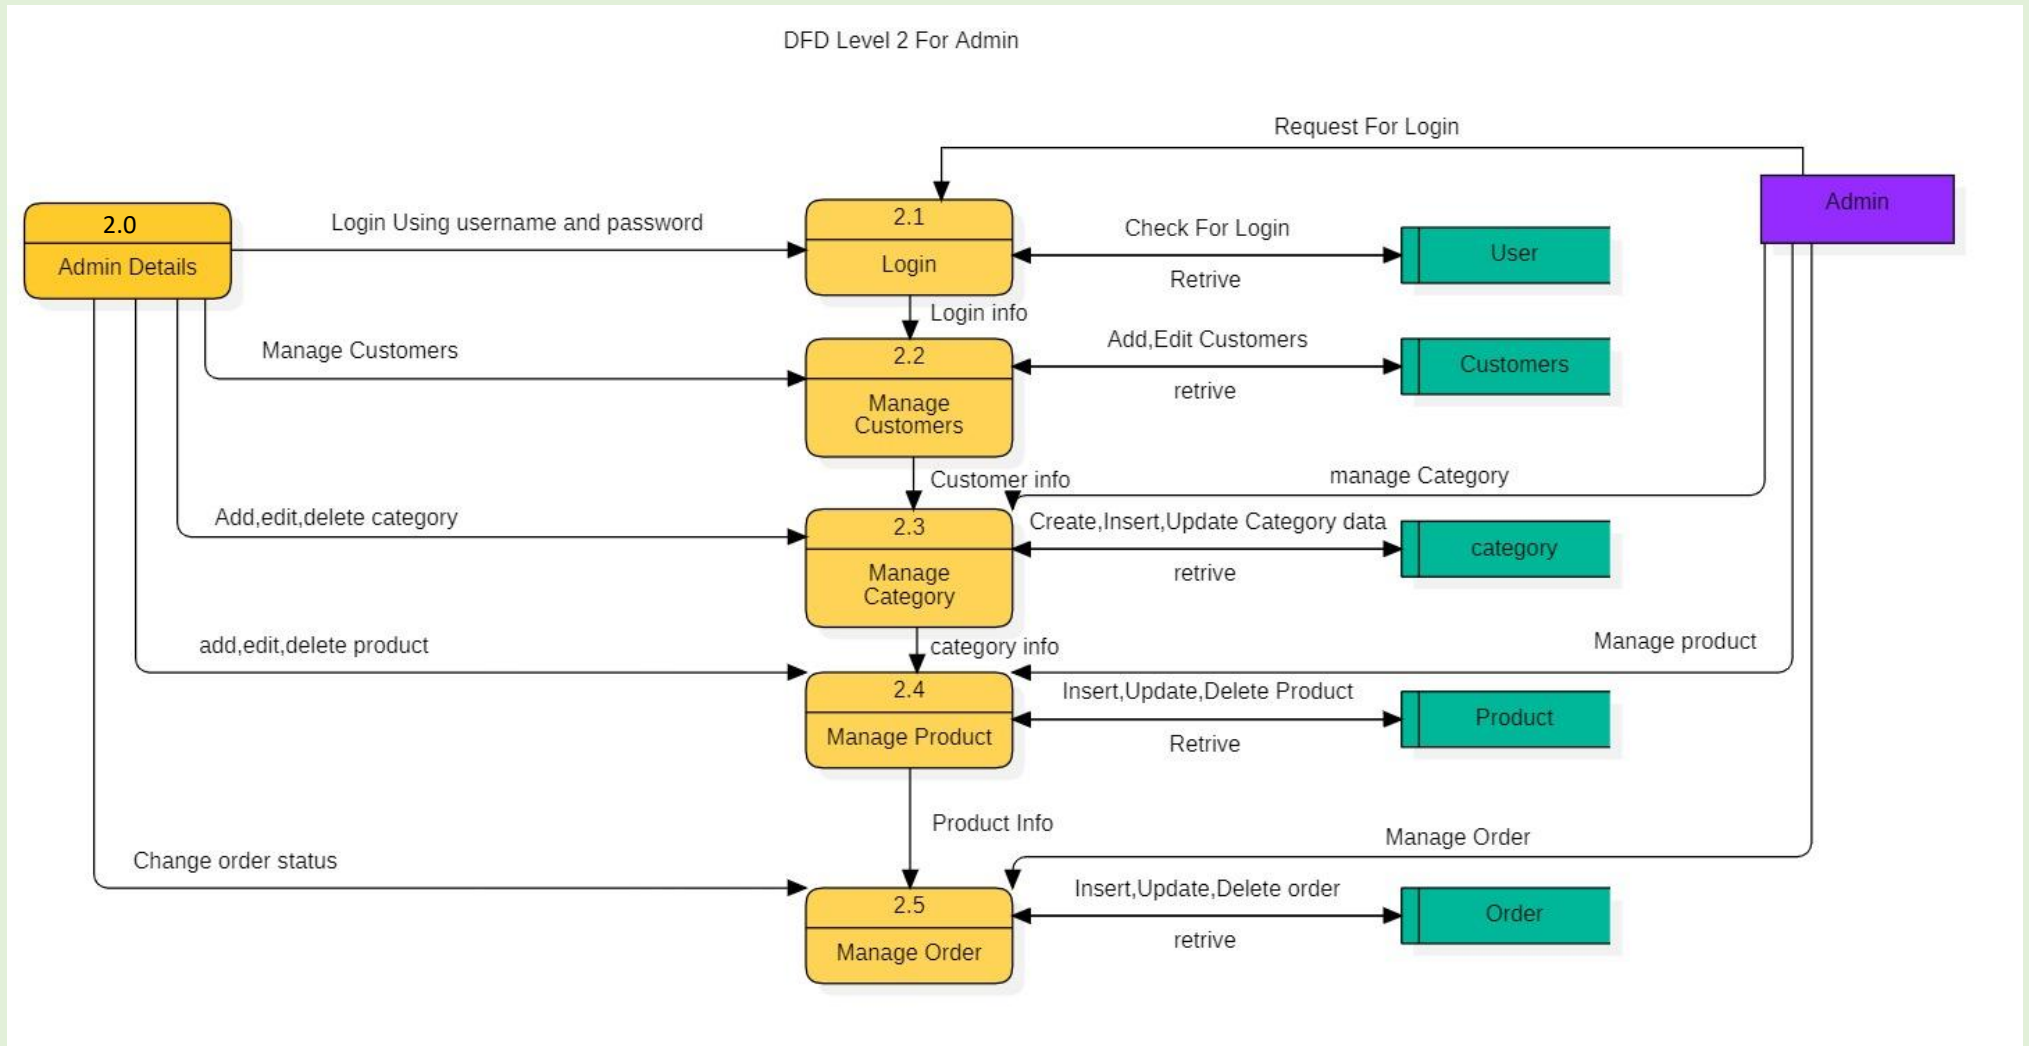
DFD Level 2 For Admin

Request For Login

Admin

2.0
Admin Details

Login Using username and password

2.1
Login

Check For Login

Retrive

User

Login info

Manage Customers

2.2
Manage Customers

Add,Edit Customers

retrive

Customers

Customer info

manage Category

Add,edit,delete category

2.3
Manage Category

Create,Insert,Update Category data

retrive

category

category info

add,edit,delete product

Manage product

2.4
Manage Product

Insert,Update,Delete Product

Retrive

Product

Product Info

Manage Order

Change order status

2.5
Manage Order

Insert,Update,Delete order

retrive

Order